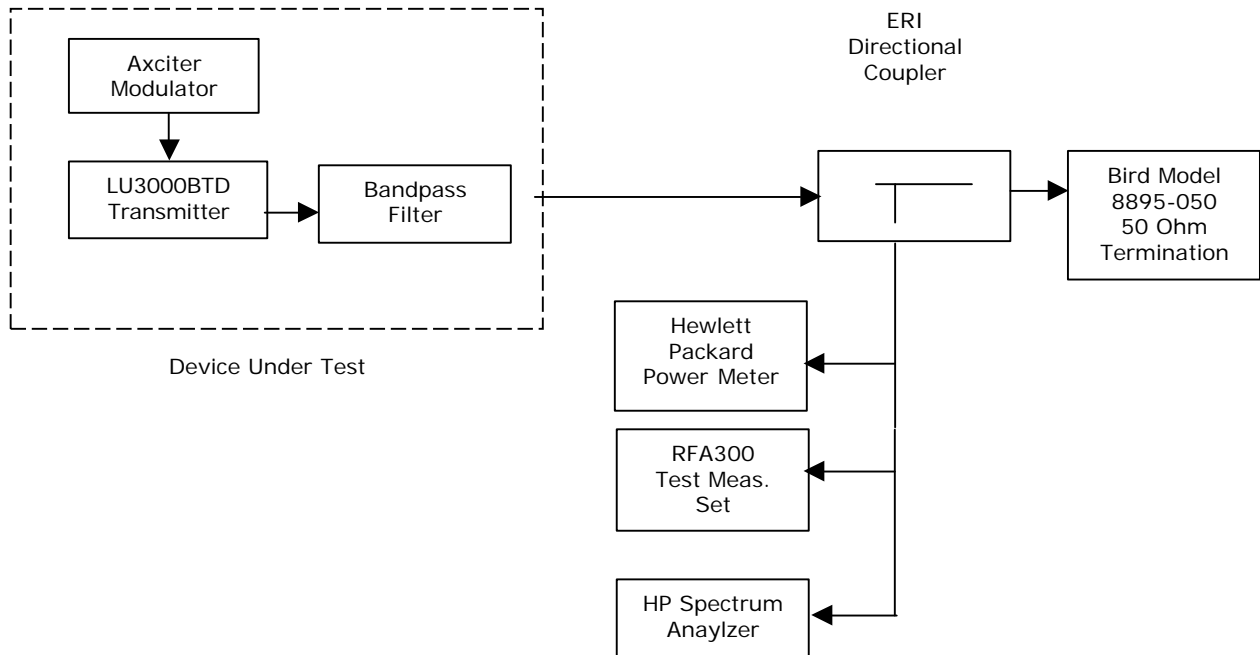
Axciter Modulator

LU3000BTD Transmitter

Bandpass Filter

Device Under Test

ERI Directional Coupler

Bird Model 8895-050 50 Ohm Termination

Hewlett Packard Power Meter

RFA300 Test Meas. Set

HP Spectrum Anaylzer